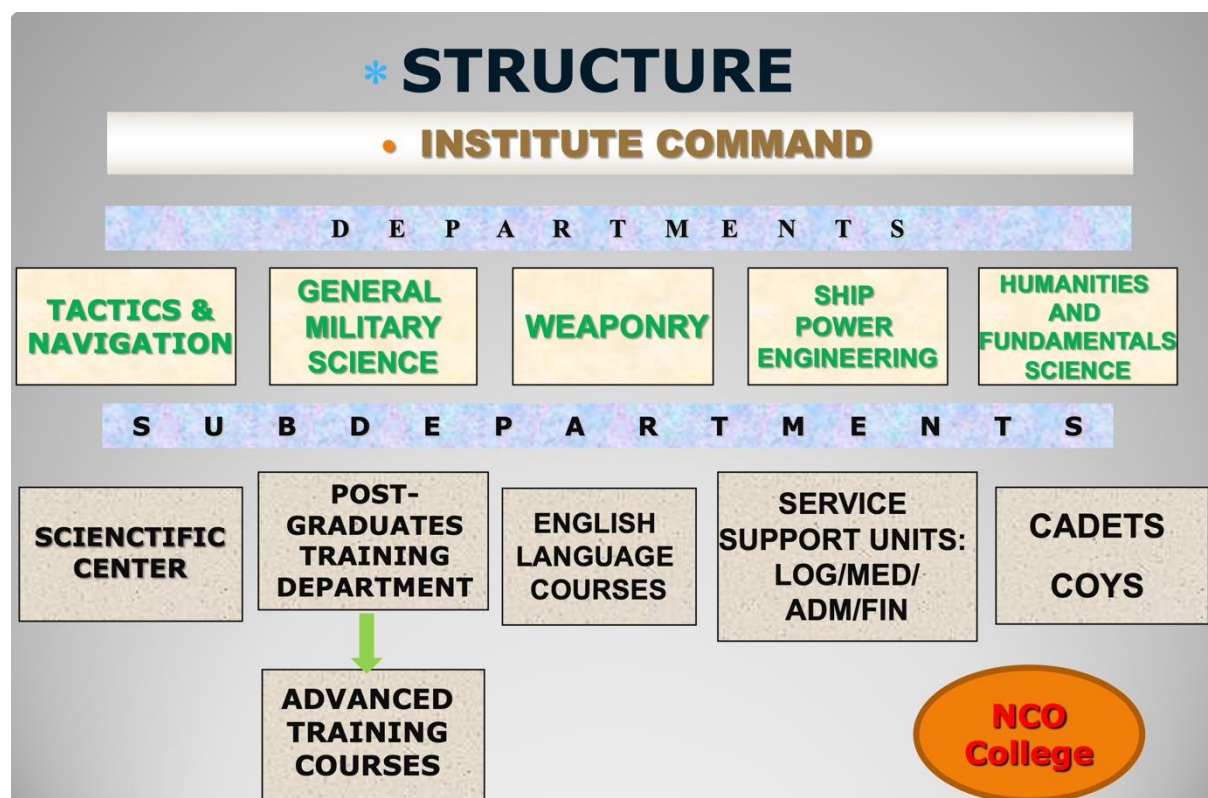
STRUCTURE

INSTITUTE COMMAND

D E P A R T M E N T S

TACTICS & NAVIGATION

GENERAL MILITARY SCIENCE

WEAPONRY

SHIP POWER ENGINEERING

HUMANITIES AND FUNDAMENTALS SCIENCE

S U B D E P A R T M E N T S

SCIENCTIFIC CENTER

POST-GRADUATES TRAINING DEPARTMENT

ENGLISH LANGUAGE COURSES

SERVICE SUPPORT UNITS: LOG/MED/ ADM/FIN

CADETS COYS

ADVANCED TRAINING COURSES

NCO College